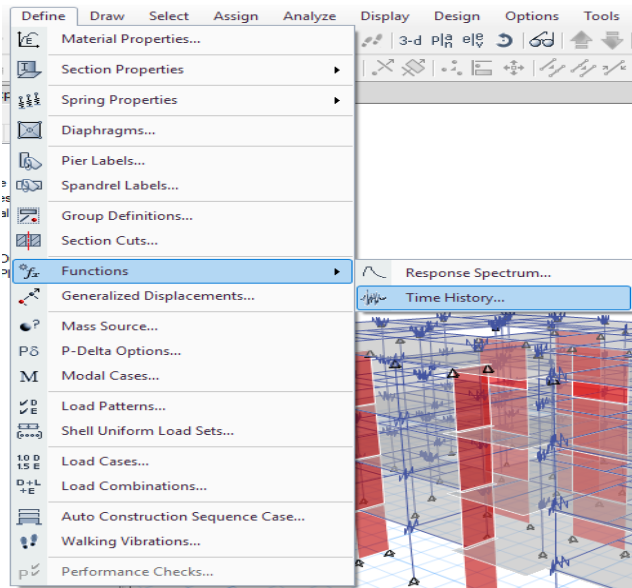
Define Draw Select Assign Analyze Display Design Options Tools

3-d Pla elv

Material Properties...
Section Properties
Spring Properties
Diaphragms...
Pier Labels...
Spandrel Labels...
Group Definitions...
Section Cuts...
Functions
Generalized Displacements...
Mass Source...
P-Delta Options...
Modal Cases...
Load Patterns...
Shell Uniform Load Sets...
Load Cases...
Load Combinations...
Auto Construction Sequence Case...
Walking Vibrations...
Performance Checks...

Response Spectrum...
Time History...